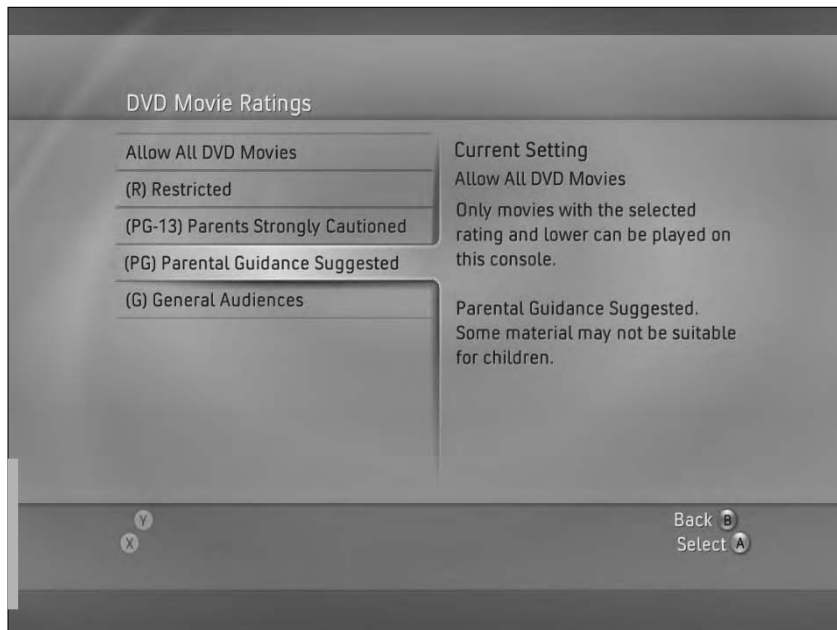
DVD Movie Ratings

Allow All DVD Movies
(R) Restricted
(PG-13) Parents Strongly Cautioned
(PG) Parental Guidance Suggested
(G) General Audiences

Current Setting
Allow All DVD Movies
Only movies with the selected rating and lower can be played on this console.

Parental Guidance Suggested. Some material may not be suitable for children.

Y
X

Back B
Select A